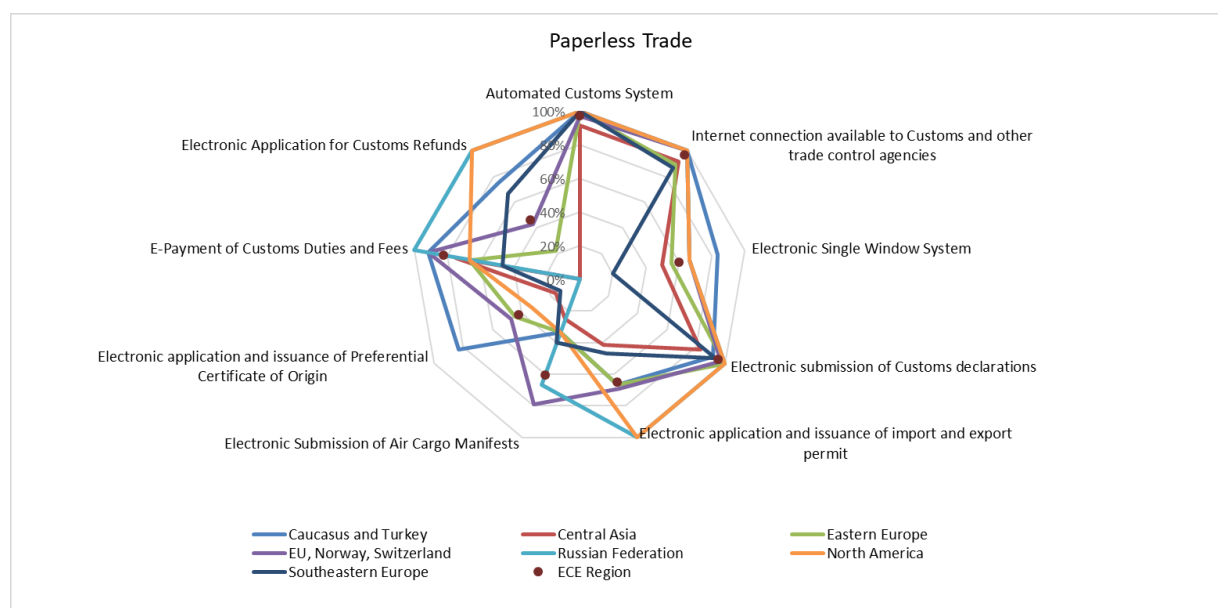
Paperless Trade

Automated Customs System

100%

80%

60%

40%

20%

0%

Internet connection available to Customs and other trade control agencies

Electronic Single Window System

Electronic submission of Customs declarations

Electronic application and issuance of import and export permit

Electronic Submission of Air Cargo Manifests

Electronic application and issuance of Preferential Certificate of Origin

E-Payment of Customs Duties and Fees

Electronic Application for Customs Refunds

Caucasus and Turkey
Central Asia
Eastern Europe
EU, Norway, Switzerland
Russian Federation
North America
Southeastern Europe
ECE Region